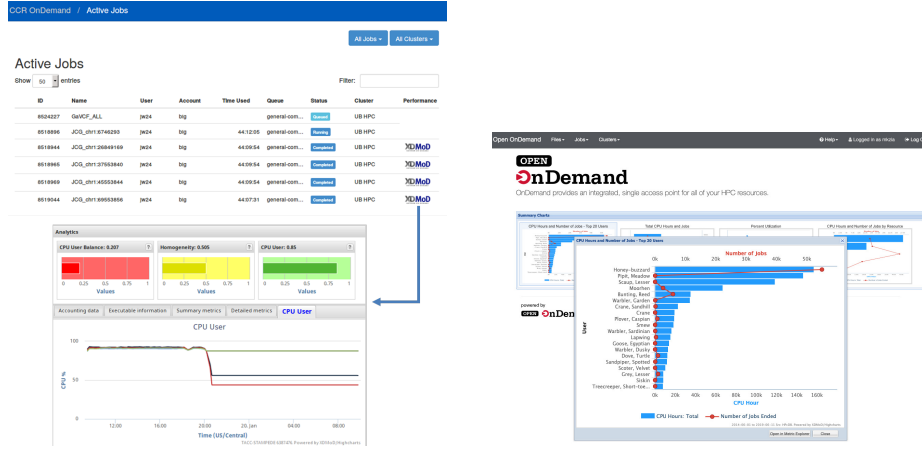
CCR OnDemand / Active Jobs

All Jobs ▾ All Clusters ▾

Active Jobs

Show 50 entries

Filter:

| ID | Name | User | Account | Time Used | Queue | Status | Cluster | Performance |
|---|---|---|---|---|---|---|---|---|
| 8524227 | GaVCF_ALL | jw24 | big | | general-com... | Queued | UB HPC | |
| 8518996 | JCG_chr1:6746293 | jw24 | big | 44:12:05 | general-com... | Running | UB HPC | |
| 8518944 | JCG_chr1:26849169 | jw24 | big | 44:09:54 | general-com... | Completed | UB HPC | XDMoD |
| 8518965 | JCG_chr1:37553840 | jw24 | big | 44:09:54 | general-com... | Completed | UB HPC | XDMoD |
| 8518969 | JCG_chr1:45553844 | jw24 | big | 44:09:54 | general-com... | Completed | UB HPC | XDMoD |
| 8519044 | JCG_chr1:69553866 | jw24 | big | 44:07:31 | general-com... | Completed | UB HPC | XDMoD |

Analytics

CPU User Balance: 0.207 ?
0 0.25 0.5 0.75 1
Values

Homogeneity: 0.505 ?
0 0.25 0.5 0.75 1
Values

CPU User: 0.85 ?
0 0.25 0.5 0.75 1
Values

Accounting data | Executable information | Summary metrics | Detailed metrics | CPU User

CPU User

100
50
0
CPU %

12:00 16:00 20:00 20. Jan 04:00 08:00
Time (US/Central)

TACC STAMPEDE 8387478. Powered by XDMoD/Highcharts

Open OnDemand Files ▾ Jobs ▾ Clusters ▾ Help ▾ Logged in as mkzia Log Out

OPEN
OnDemand
OnDemand provides an integrated, single access point for all of your HPC resources.

Summary Charts

CPU Hours and Number of Jobs - Top 20 Users
Total CPU Hours and Jobs
Percent Utilization
CPU Hours and Number of Jobs by Resource

powered by
OPEN OnDemand

CPU Hours and Number of Jobs - Top 20 Users

Number of Jobs
0k 10k 20k 30k 40k 50k

User
Honey-buzzard
Pipit, Meadow
Scaup, Lesser
Moorhen
Bunting, Reed
Warbler, Garden
Crane, Sandhill
Crane
Plover, Caspian
Smew
Warbler, Sardinian
Lapwing
Goose, Egyptian
Warbler, Dusky
Dove, Turtle
Sandpiper, Spotted
Scoter, Velvet
Grey, Lesser
Siskin
Treecreeper, Short-toe...

0k 20k 40k 60k 80k 100k 120k 140k 160k
CPU Hour

CPU Hours: Total
Number of Jobs Ended

Open in Metric Explorer Close